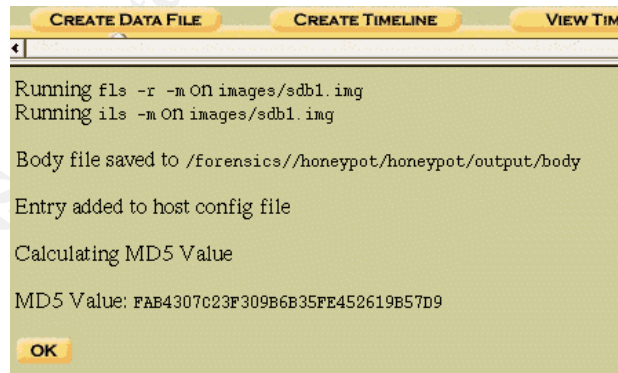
CREATE DATA FILE CREATE TIMELINE VIEW TIM

Running fls -r -m on images/sdb1.img
Running ils -m on images/sdb1.img

Body file saved to /forensics//honeypot/honeypot/output/body

Entry added to host config file

Calculating MD5 Value

MD5 Value: FAB4307C23F309B6B35FE452619B57D9

OK